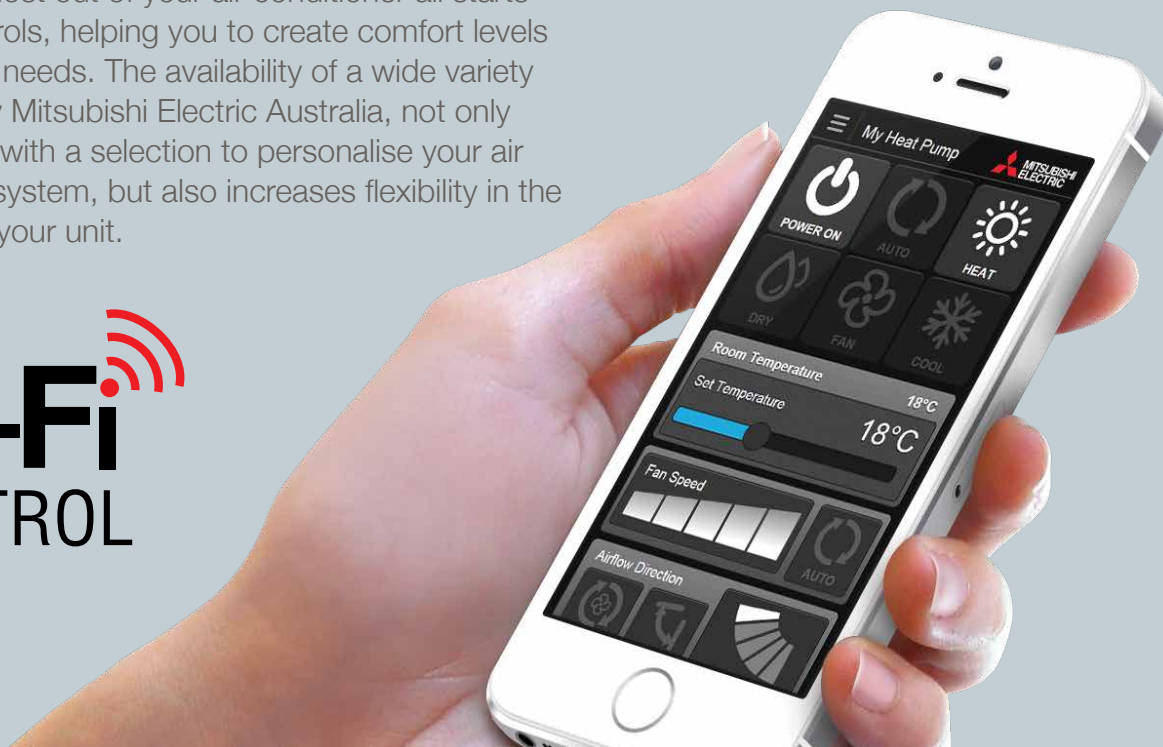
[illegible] rols, helping you to create comfort levels needs. The availability of a wide variety y Mitsubishi Electric Australia, not only with a selection to personalise your air system, but also increases flexibility in the your unit.

-Fi
TROL

My Heat Pump
MITSUBISHI ELECTRIC
POWER ON
AUTO
HEAT
DRY
FAN
COOL
Room Temperature
Set Temperature
18°C
18°C
Fan Speed
AUTO
Airflow Direction